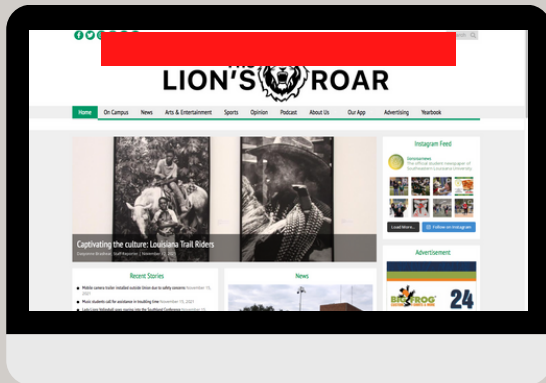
LION'S ROAR

Home On Campus News Arts & Entertainment Sports Opinion Podcast About Us Our App Advertising Yearbook

Captivating the culture: Louisiana Trail Riders

Recent Stories

Mobile camera trailer installed outside Union due to safety concerns

Music students call for assistance in troubling time

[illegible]

News

Instagram Feed

lionsroarnews

The official student newspaper of Southeastern Louisiana University

Load More... Follow on Instagram

Advertisement

BULLFROG

24